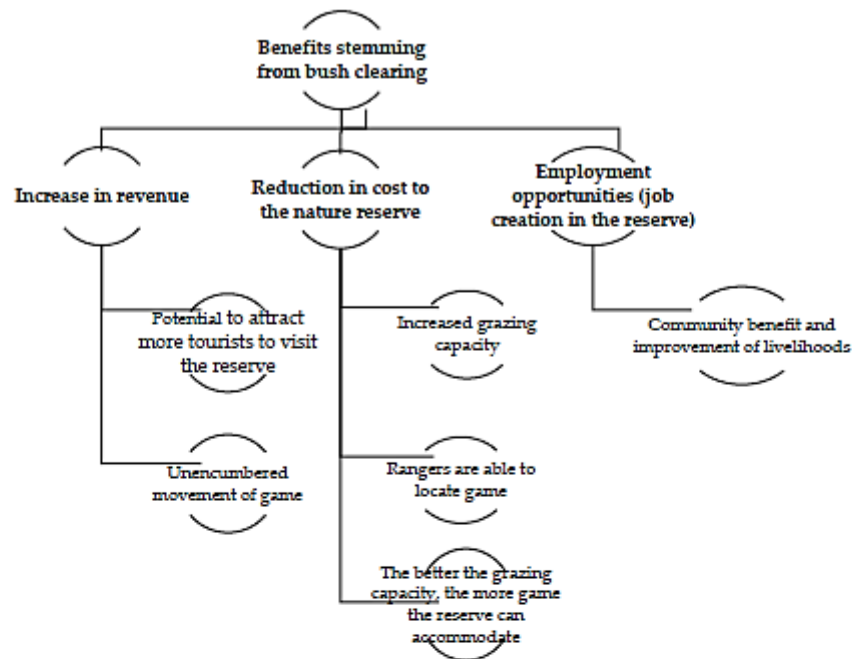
Benefits stemming from bush clearing

Increase in revenue

Reduction in cost to the nature reserve

Employment opportunities (job creation in the reserve)

Potential to attract more tourists to visit the reserve

Unencumbered movement of game

Increased grazing capacity

Rangers are able to locate game

The better the grazing capacity, the more game the reserve can accommodate

Community benefit and improvement of livelihoods